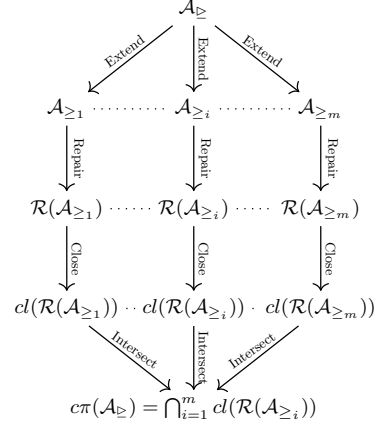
$\mathcal{A}_{\trianglerighteq}$

Extend

Extend

Extend

$\mathcal{A}_{\geq_1}$ ········· $\mathcal{A}_{\geq_i}$ ········· $\mathcal{A}_{\geq_m}$

Repair

Repair

Repair

$\mathcal{R}(\mathcal{A}_{\geq_1})$ ······ $\mathcal{R}(\mathcal{A}_{\geq_i})$ ····· $\mathcal{R}(\mathcal{A}_{\geq_m})$

Close

Close

Close

$cl(\mathcal{R}(\mathcal{A}_{\geq_1}))$ ·· $cl(\mathcal{R}(\mathcal{A}_{\geq_i}))$ · $cl(\mathcal{R}(\mathcal{A}_{\geq_m}))$

Intersect

Intersect

Intersect

$c\pi(\mathcal{A}_{\trianglerighteq}) = \bigcap_{i=1}^{m} cl(\mathcal{R}(\mathcal{A}_{\geq_i}))$